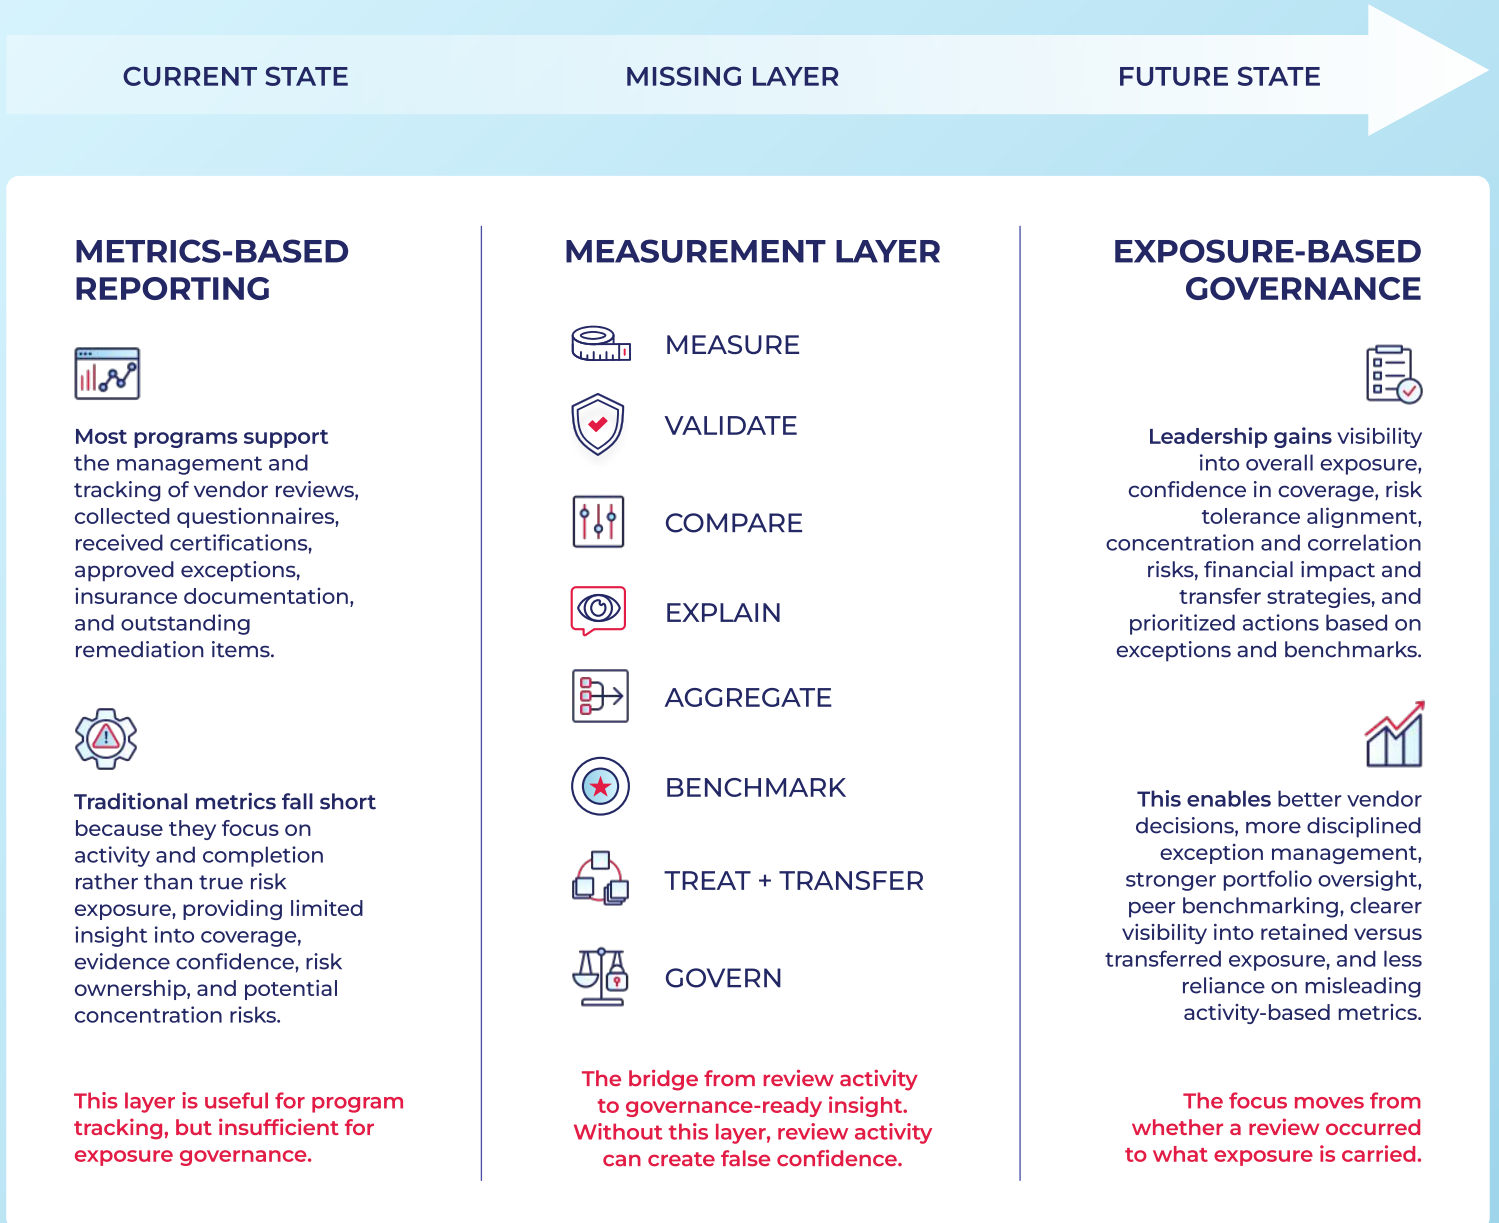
CURRENT STATE

MISSING LAYER

FUTURE STATE

METRICS-BASED REPORTING

Most programs support the management and tracking of vendor reviews, collected questionnaires, received certifications, approved exceptions, insurance documentation, and outstanding remediation items.

Traditional metrics fall short because they focus on activity and completion rather than true risk exposure, providing limited insight into coverage, evidence confidence, risk ownership, and potential concentration risks.

This layer is useful for program tracking, but insufficient for exposure governance.

MEASUREMENT LAYER

MEASURE

VALIDATE

COMPARE

EXPLAIN

AGGREGATE

BENCHMARK

TREAT + TRANSFER

GOVERN

The bridge from review activity to governance-ready insight. Without this layer, review activity can create false confidence.

EXPOSURE-BASED GOVERNANCE

Leadership gains visibility into overall exposure, confidence in coverage, risk tolerance alignment, concentration and correlation risks, financial impact and transfer strategies, and prioritized actions based on exceptions and benchmarks.

This enables better vendor decisions, more disciplined exception management, stronger portfolio oversight, peer benchmarking, clearer visibility into retained versus transferred exposure, and less reliance on misleading activity-based metrics.

The focus moves from whether a review occurred to what exposure is carried.